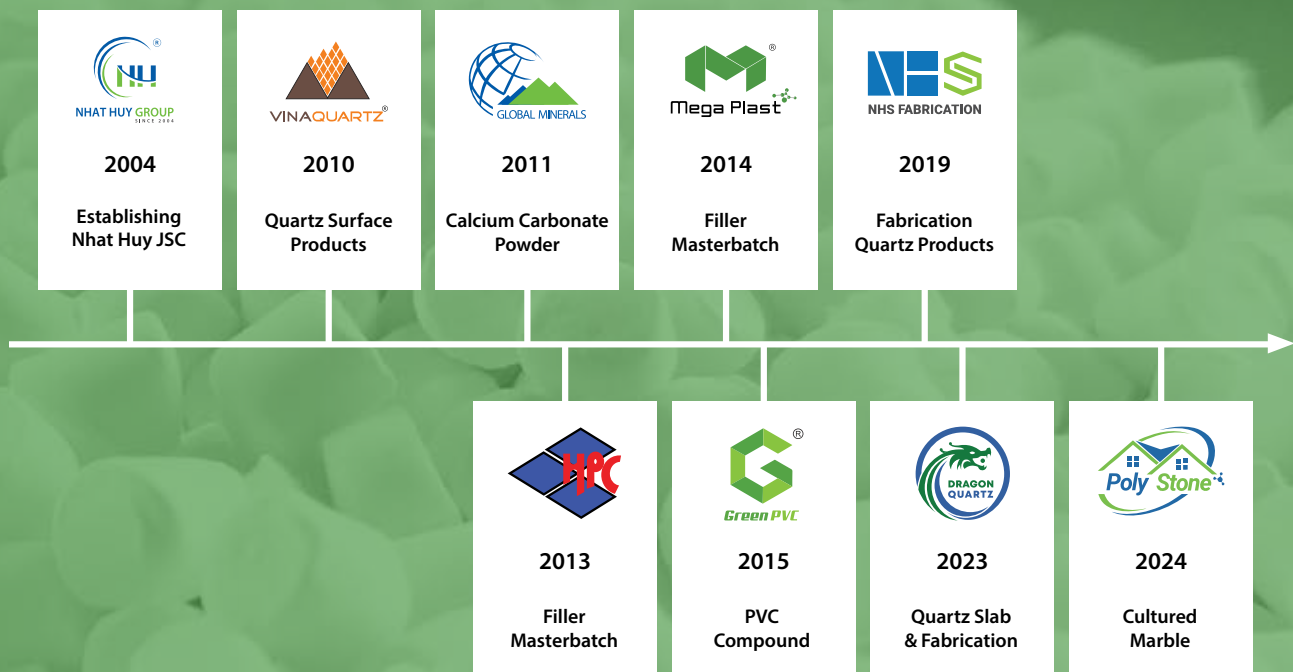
NH
NHAT HUY GROUP
SINCE 2004

2004

Establishing Nhat Huy JSC

VINAQUARTZ

2010

Quartz Surface Products

GLOBAL MINERALS

2011

Calcium Carbonate Powder

Mega Plast

2014

Filler Masterbatch

NHS FABRICATION

2019

Fabrication Quartz Products

HPC

2013

Filler Masterbatch

Green PVC

2015

PVC Compound

DRAGON QUARTZ

2023

Quartz Slab & Fabrication

Poly Stone

2024

Cultured Marble